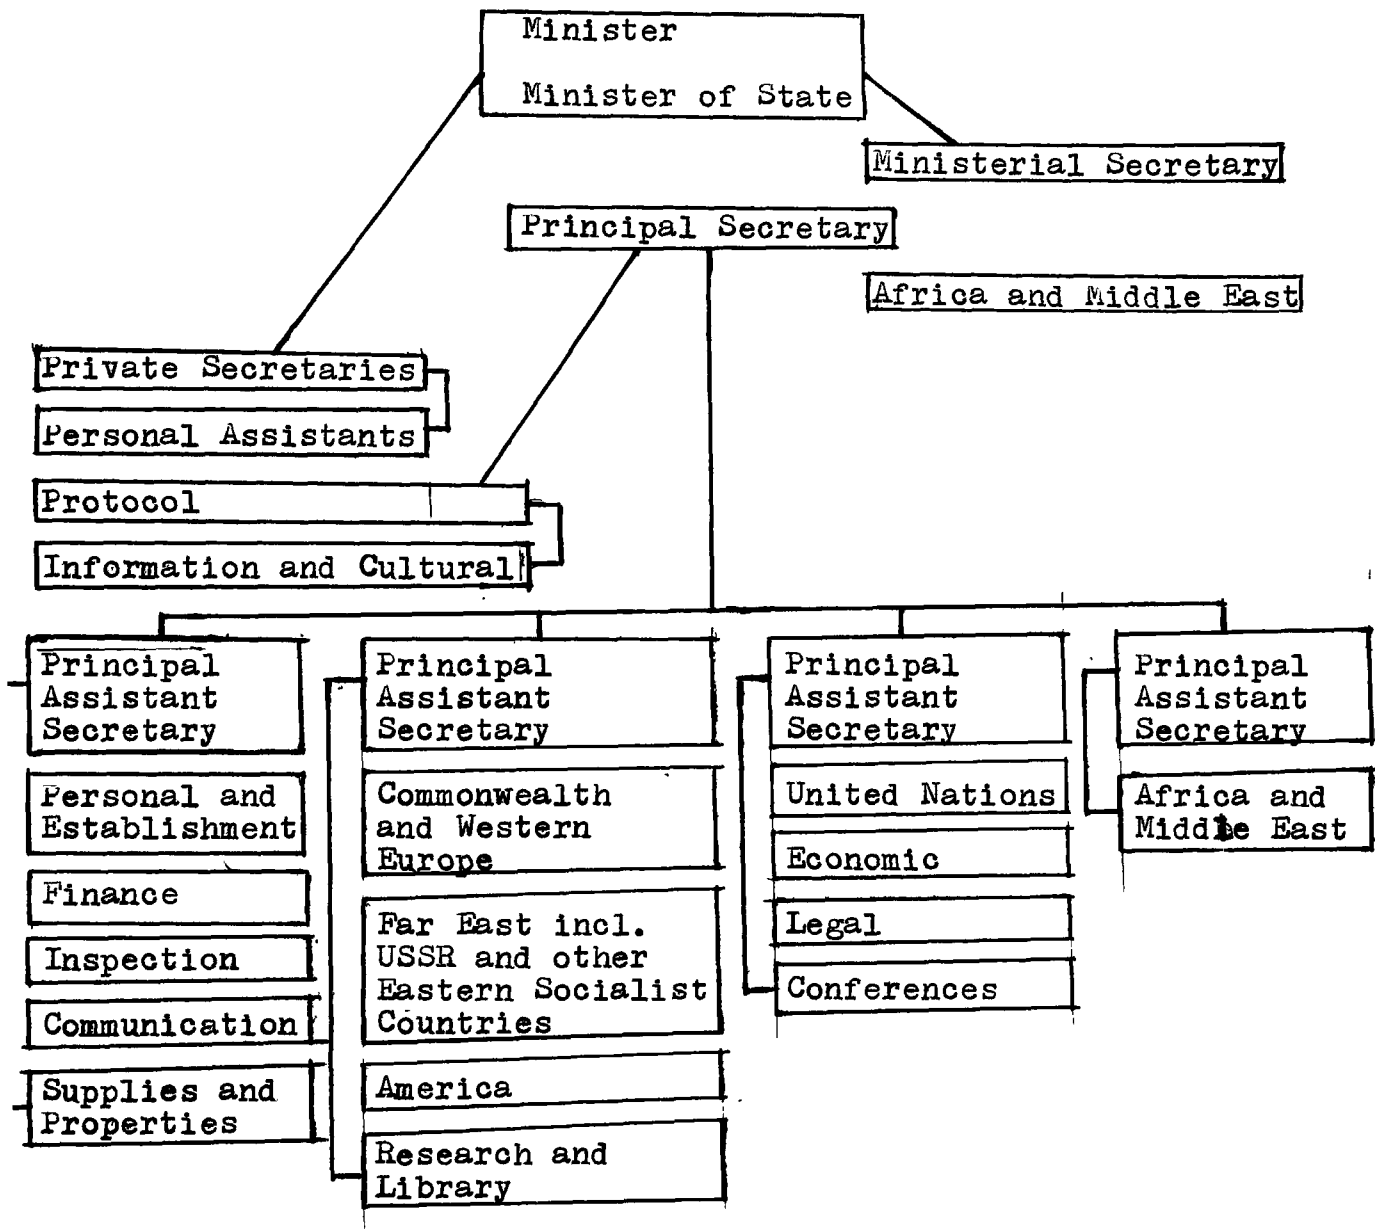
Minister

Minister of State

Ministerial Secretary

Principal Secretary

Africa and Middle East

Private Secretaries

Personal Assistants

Protocol

Information and Cultural

Principal Assistant Secretary

Personal and Establishment

Finance

Inspection

Communication

Supplies and Properties

Principal Assistant Secretary

Commonwealth and Western Europe

Far East incl. USSR and other Eastern Socialist Countries

America

Research and Library

Principal Assistant Secretary

United Nations

Economic

Legal

Conferences

Principal Assistant Secretary

Africa and Middle East